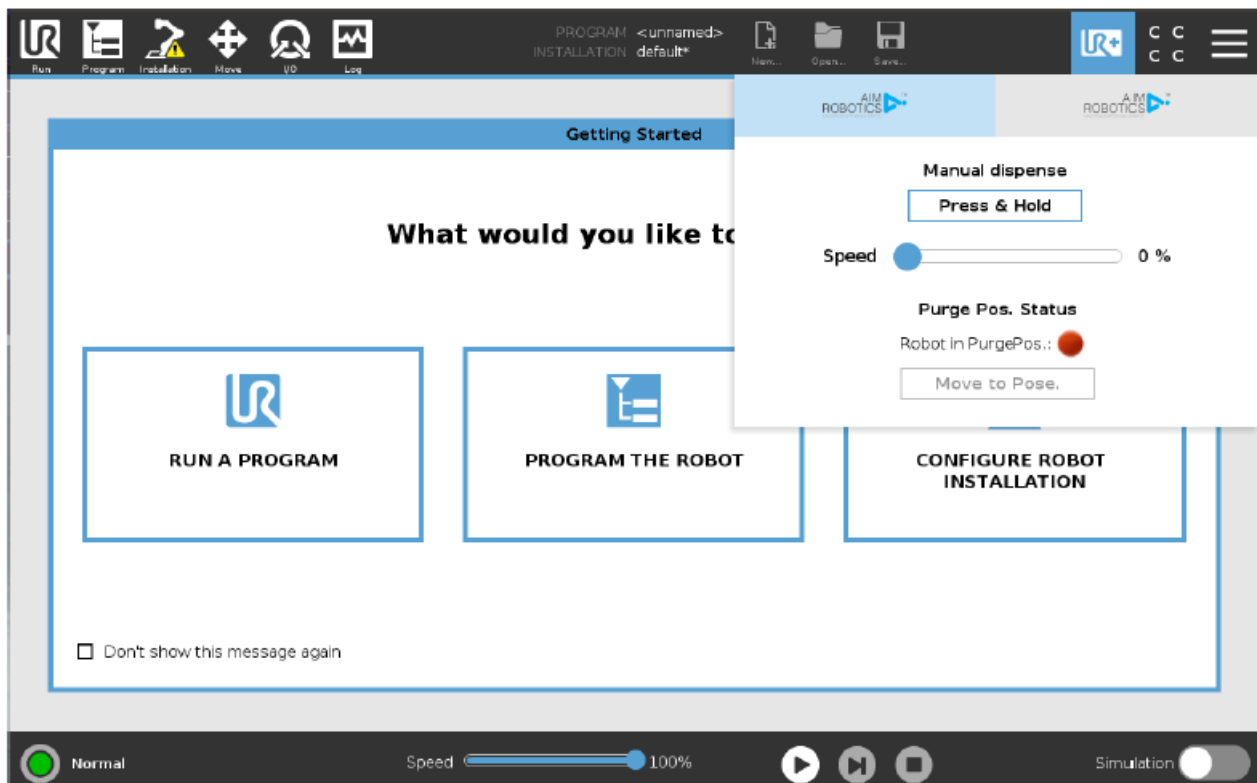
Run Program Installation Move I/O Log

PROGRAM <unnamed>
INSTALLATION default*

New... Open... Save...

C C
C C

AIM ROBOTICS

AIM ROBOTICS

Getting Started

What would you like to

Manual dispense

Press & Hold

Speed 0 %

Purge Pos. Status

Robot in PurgePos.:

Move to Pose.

RUN A PROGRAM

PROGRAM THE ROBOT

CONFIGURE ROBOT INSTALLATION

Don't show this message again

Normal

Speed 100%

Simulation